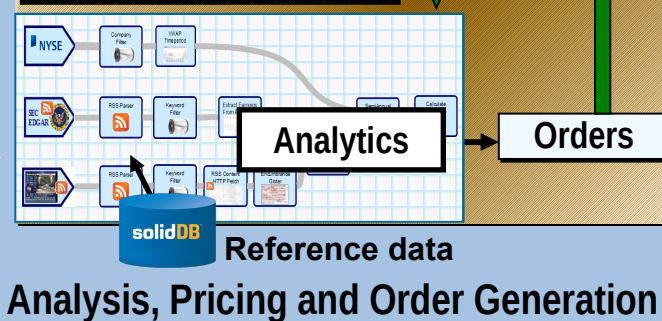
NYSE

Company Filter

VWAP Timeperiod

SEC EDGAR

RSS Parser

Keyword Filter

Extract Earnings From

Sentiment

Calculate

RSS Parser

Keyword Filter

RSS Content HTTP Fetch

Entertainment Gosen

Analytics

Orders

solidDB

Reference data

Analysis, Pricing and Order Generation